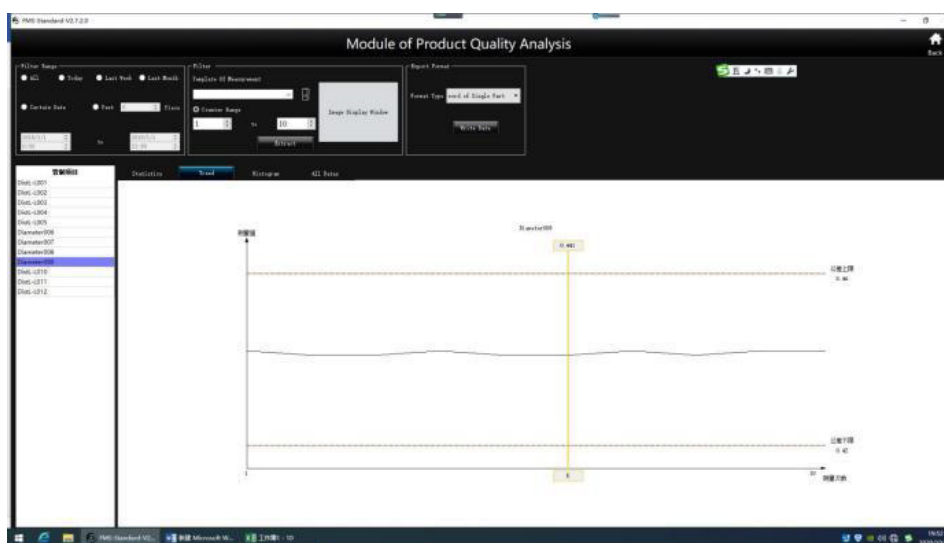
PMS Standard V2.7.2.0

Module of Product Quality Analysis

Back

Filter Range
All
Today
Last Week
Last Month
Certain Date
Past
Piece
2024/1/1
to
2024/1/1

Filter
Template Of Measurement
Counter Range
1
to
10
Extract
Image Display Window

Report Format
Format Type
ord of Single Part
Write Data

测量项目
Dist.-L001
Dist.-L002
Dist.-L003
Dist.-L004
Dist.-L005
Diameter006
Diameter007
Diameter008
Diameter009
Dist.-L010
Dist.-L011
Dist.-L012

Statistics
Trend
Histogram
All Data

测量值
Diameter009
0.441
公差上限
0.46
公差下限
0.42
1
5
10
测量次数

Microsoft W...
工作簿1 - 10